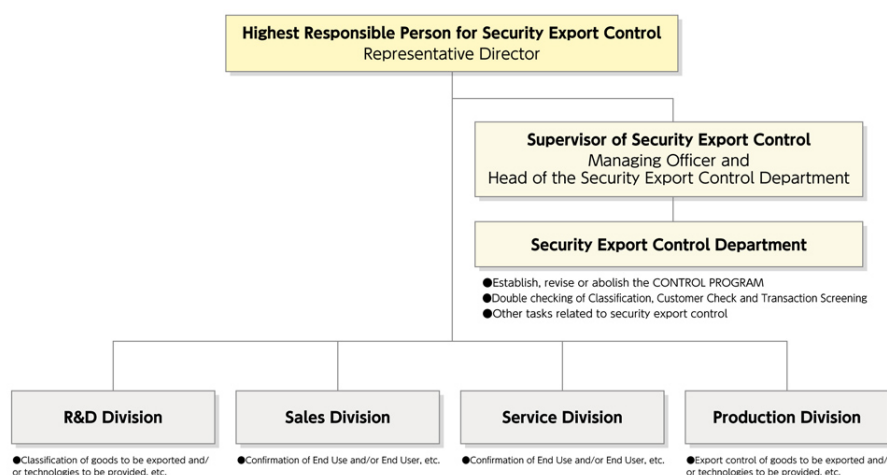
Highest Responsible Person for Security Export Control
Representative Director

Supervisor of Security Export Control
Managing Officer and
Head of the Security Export Control Department

Security Export Control Department

●Establish, revise or abolish the CONTROL PROGRAM
●Double checking of Classification, Customer Check and Transaction Screening
●Other tasks related to security export control

R&D Division

●Classification of goods to be exported and/or technologies to be provided, etc.

Sales Division

●Confirmation of End Use and/or End User, etc.

Service Division

●Confirmation of End Use and/or End User, etc.

Production Division

●Export control of goods to be exported and/or technologies to be provided, etc.